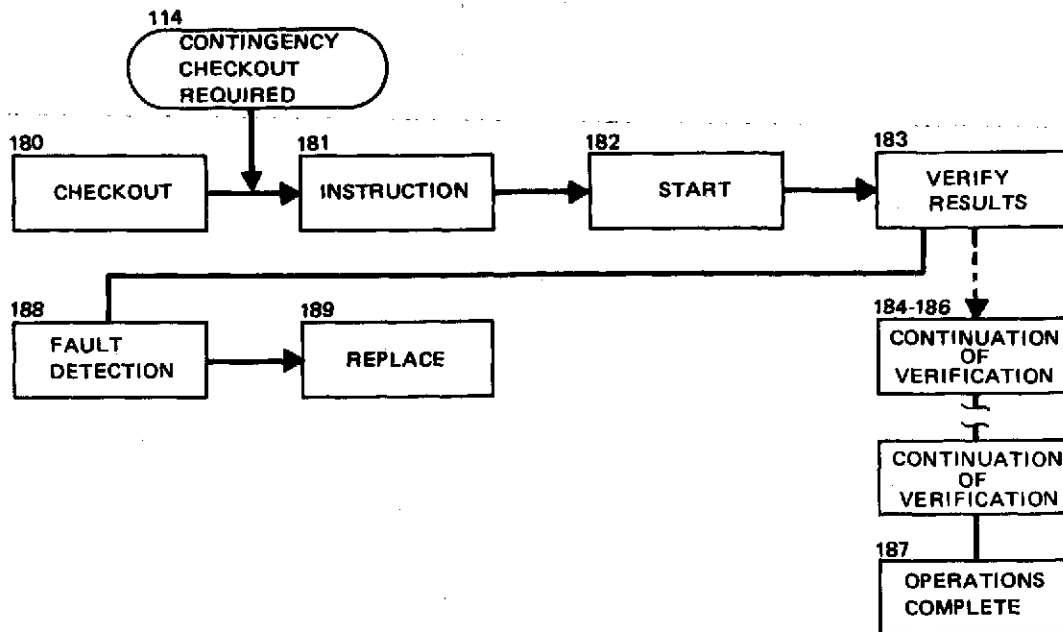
114
CONTINGENCY CHECKOUT REQUIRED

180
CHECKOUT

181
INSTRUCTION

182
START

183
VERIFY RESULTS

188
FAULT DETECTION

189
REPLACE

184-186
CONTINUATION OF VERIFICATION

CONTINUATION OF VERIFICATION

187
OPERATIONS COMPLETE